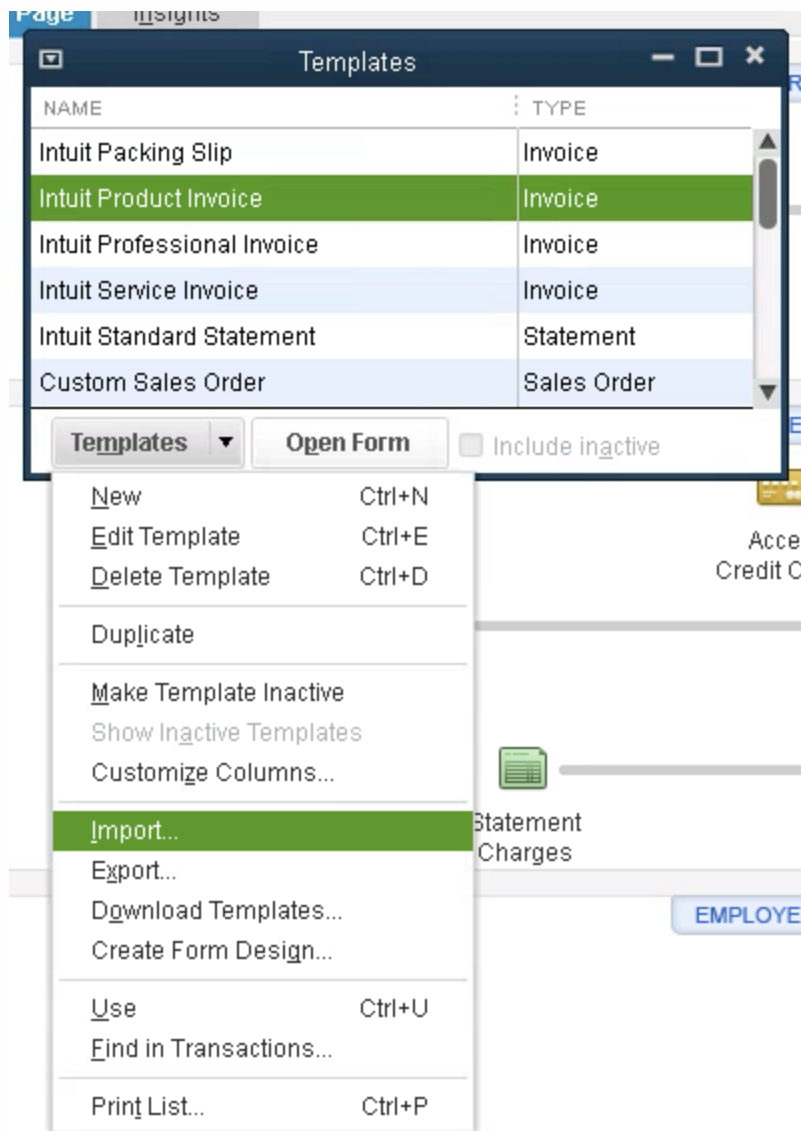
Page Insights

Templates

| NAME | TYPE |
|---|---|
| Intuit Packing Slip | Invoice |
| Intuit Product Invoice | Invoice |
| Intuit Professional Invoice | Invoice |
| Intuit Service Invoice | Invoice |
| Intuit Standard Statement | Statement |
| Custom Sales Order | Sales Order |

Templates Open Form Include inactive

New Ctrl+N
Edit Template Ctrl+E
Delete Template Ctrl+D

Duplicate

Make Template Inactive
Show Inactive Templates
Customize Columns...

Import...
Export...
Download Templates...
Create Form Design...

Use Ctrl+U
Find in Transactions...

Print List... Ctrl+P

Acce
Credit C

Statement
Charges

EMPLOYE